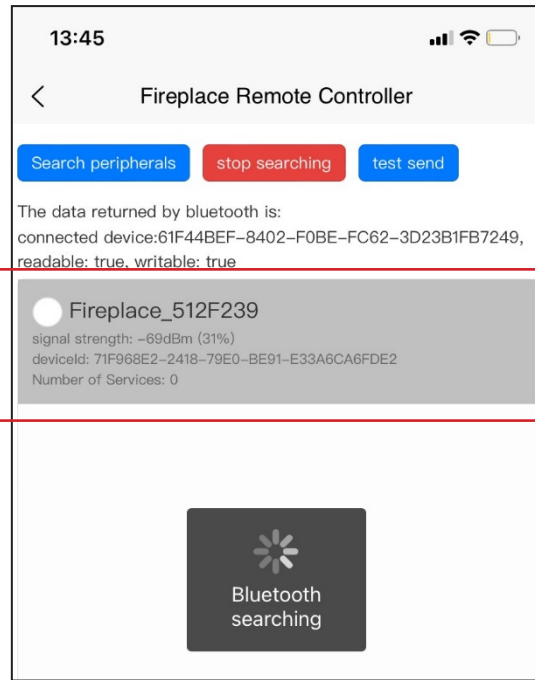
13:45

<

Fireplace Remote Controller

Search peripherals

stop searching

test send

The data returned by bluetooth is:
connected device:61F44BEF-8402-F0BE-FC62-3D23B1FB7249, readable: true, writable: true

Fireplace_512F239

signal strength: -69dBm (31%)
deviceId: 71F968E2-2418-79E0-BE91-E33A6CA6FDE2
Number of Services: 0

Bluetooth searching